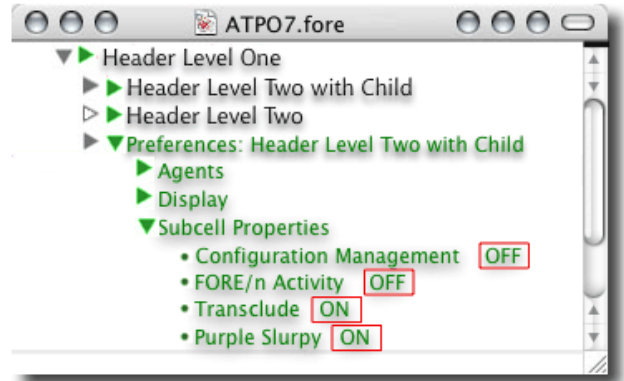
ATPO7.fore

Header Level One
Header Level Two with Child
Header Level Two
Preferences: Header Level Two with Child
Agents
Display
Subcell Properties
• Configuration Management OFF
• FORE/n Activity OFF
• Transclude ON
• Purple Slurpy ON